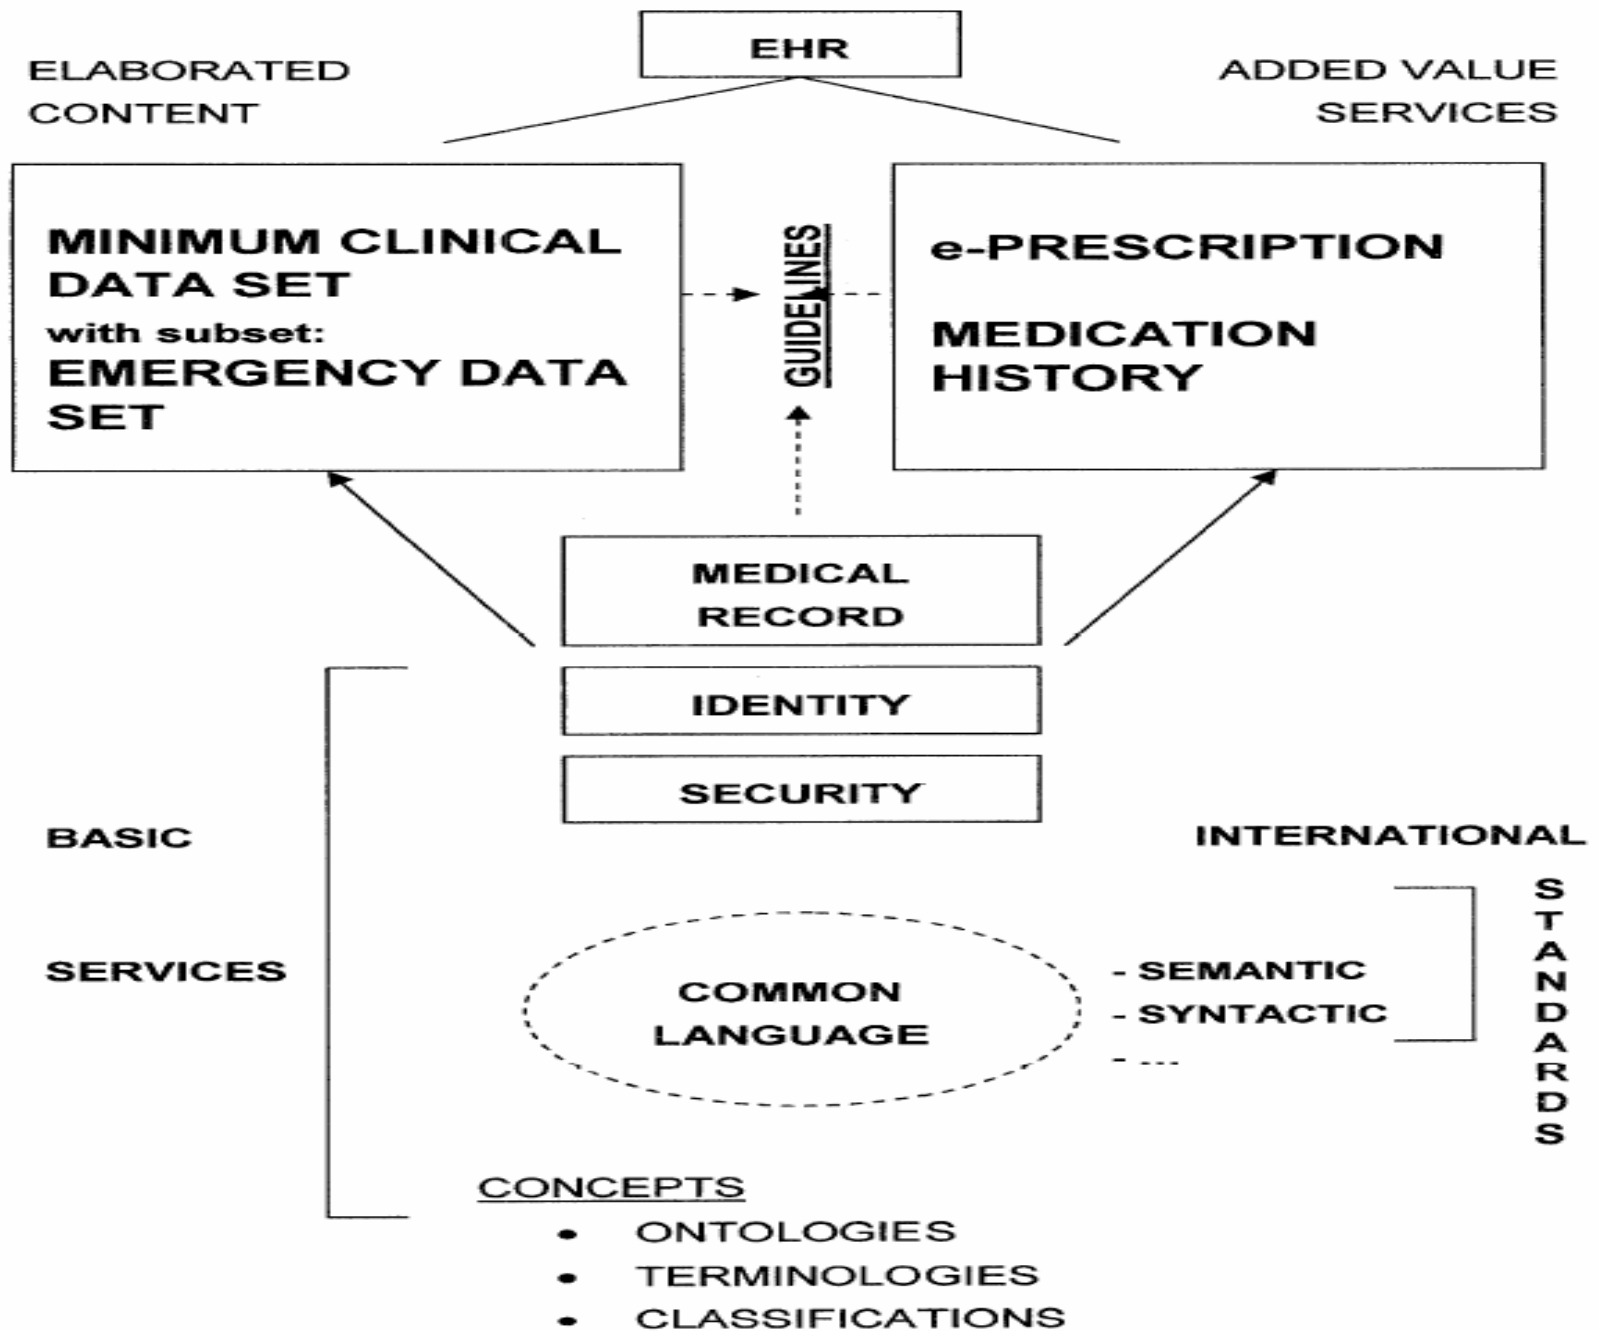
EHR

ELABORATED CONTENT

ADDED VALUE SERVICES

MINIMUM CLINICAL DATA SET
with subset:
EMERGENCY DATA SET

GUIDELINES

e-PRESCRIPTION

MEDICATION HISTORY

MEDICAL RECORD

IDENTITY

SECURITY

BASIC

SERVICES

INTERNATIONAL

STANDARDS

COMMON LANGUAGE

- SEMANTIC
- SYNTACTIC
- ...

CONCEPTS
• ONTOLOGIES
• TERMINOLOGIES
• CLASSIFICATIONS